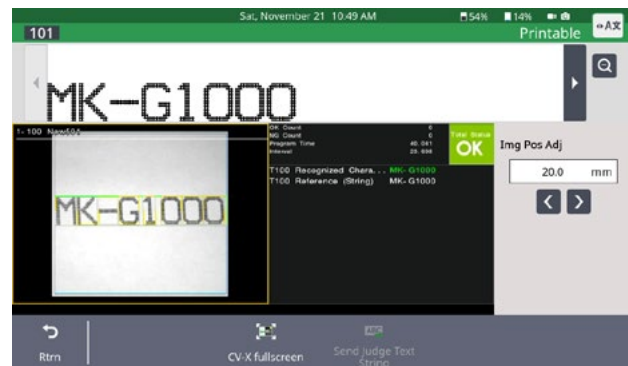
Sat, November 21 10:49 AM 54% 14%

101

Printable

MK-G1000

1- 100 New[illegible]

MK-G1000

OK Count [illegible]
NG Count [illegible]
Program Time 45.041
Interval 25.696

Total Status
OK

T100 Recognized Chara... MK-G1000
T100 Reference (String) MK-G1000

Img Pos Adj

20.0 mm

Rtrn

CV-X fullscreen

Send judge Text String